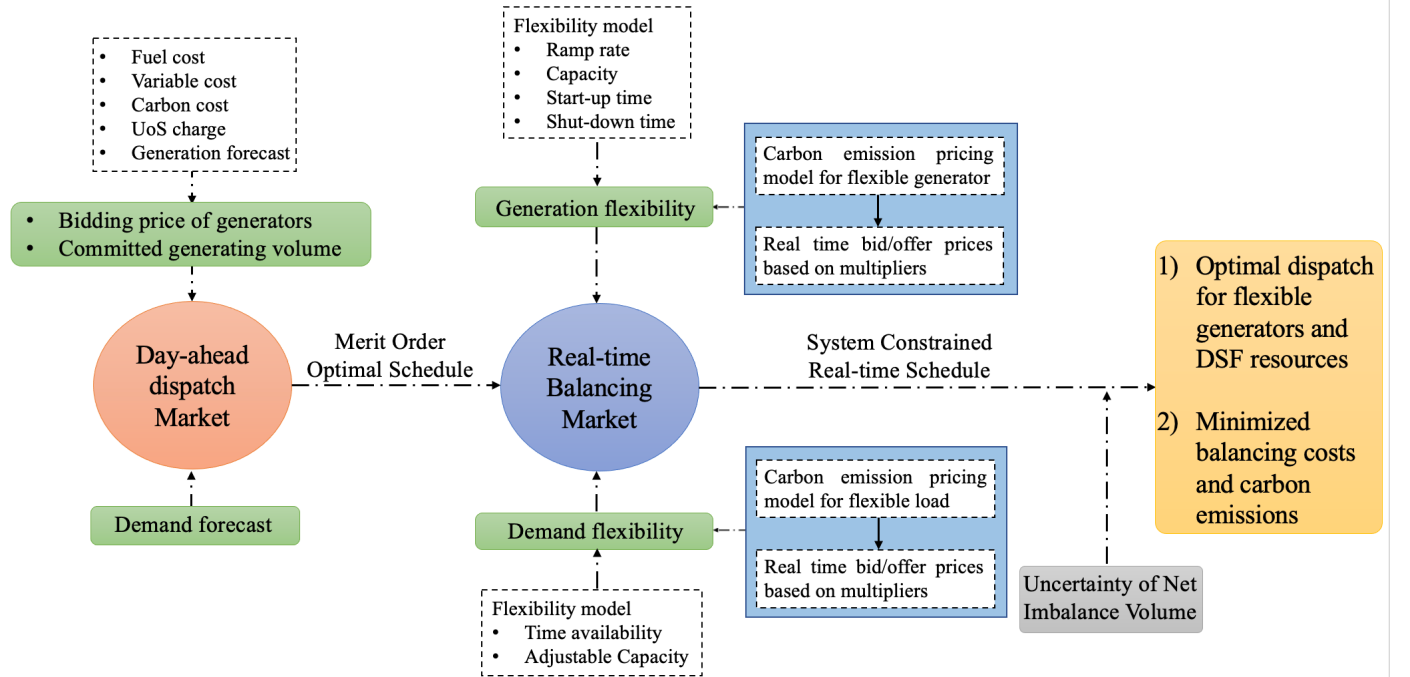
- Fuel cost
- Variable cost
- Carbon cost
- UoS charge
- Generation forecast

- Bidding price of generators
- Committed generating volume

Day-ahead dispatch Market

Demand forecast

Merit Order Optimal Schedule

Flexibility model
- Ramp rate
- Capacity
- Start-up time
- Shut-down time

Generation flexibility

Carbon emission pricing model for flexible generator

Real time bid/offer prices based on multipliers

Real-time Balancing Market

Demand flexibility

Flexibility model
- Time availability
- Adjustable Capacity

Carbon emission pricing model for flexible load

Real time bid/offer prices based on multipliers

System Constrained Real-time Schedule

Uncertainty of Net Imbalance Volume

1) Optimal dispatch for flexible generators and DSF resources

2) Minimized balancing costs and carbon emissions